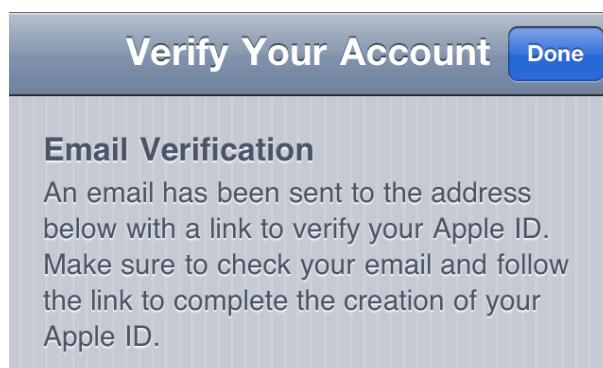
Verify Your Account
Done

Email Verification
An email has been sent to the address below with a link to verify your Apple ID. Make sure to check your email and follow the link to complete the creation of your Apple ID.